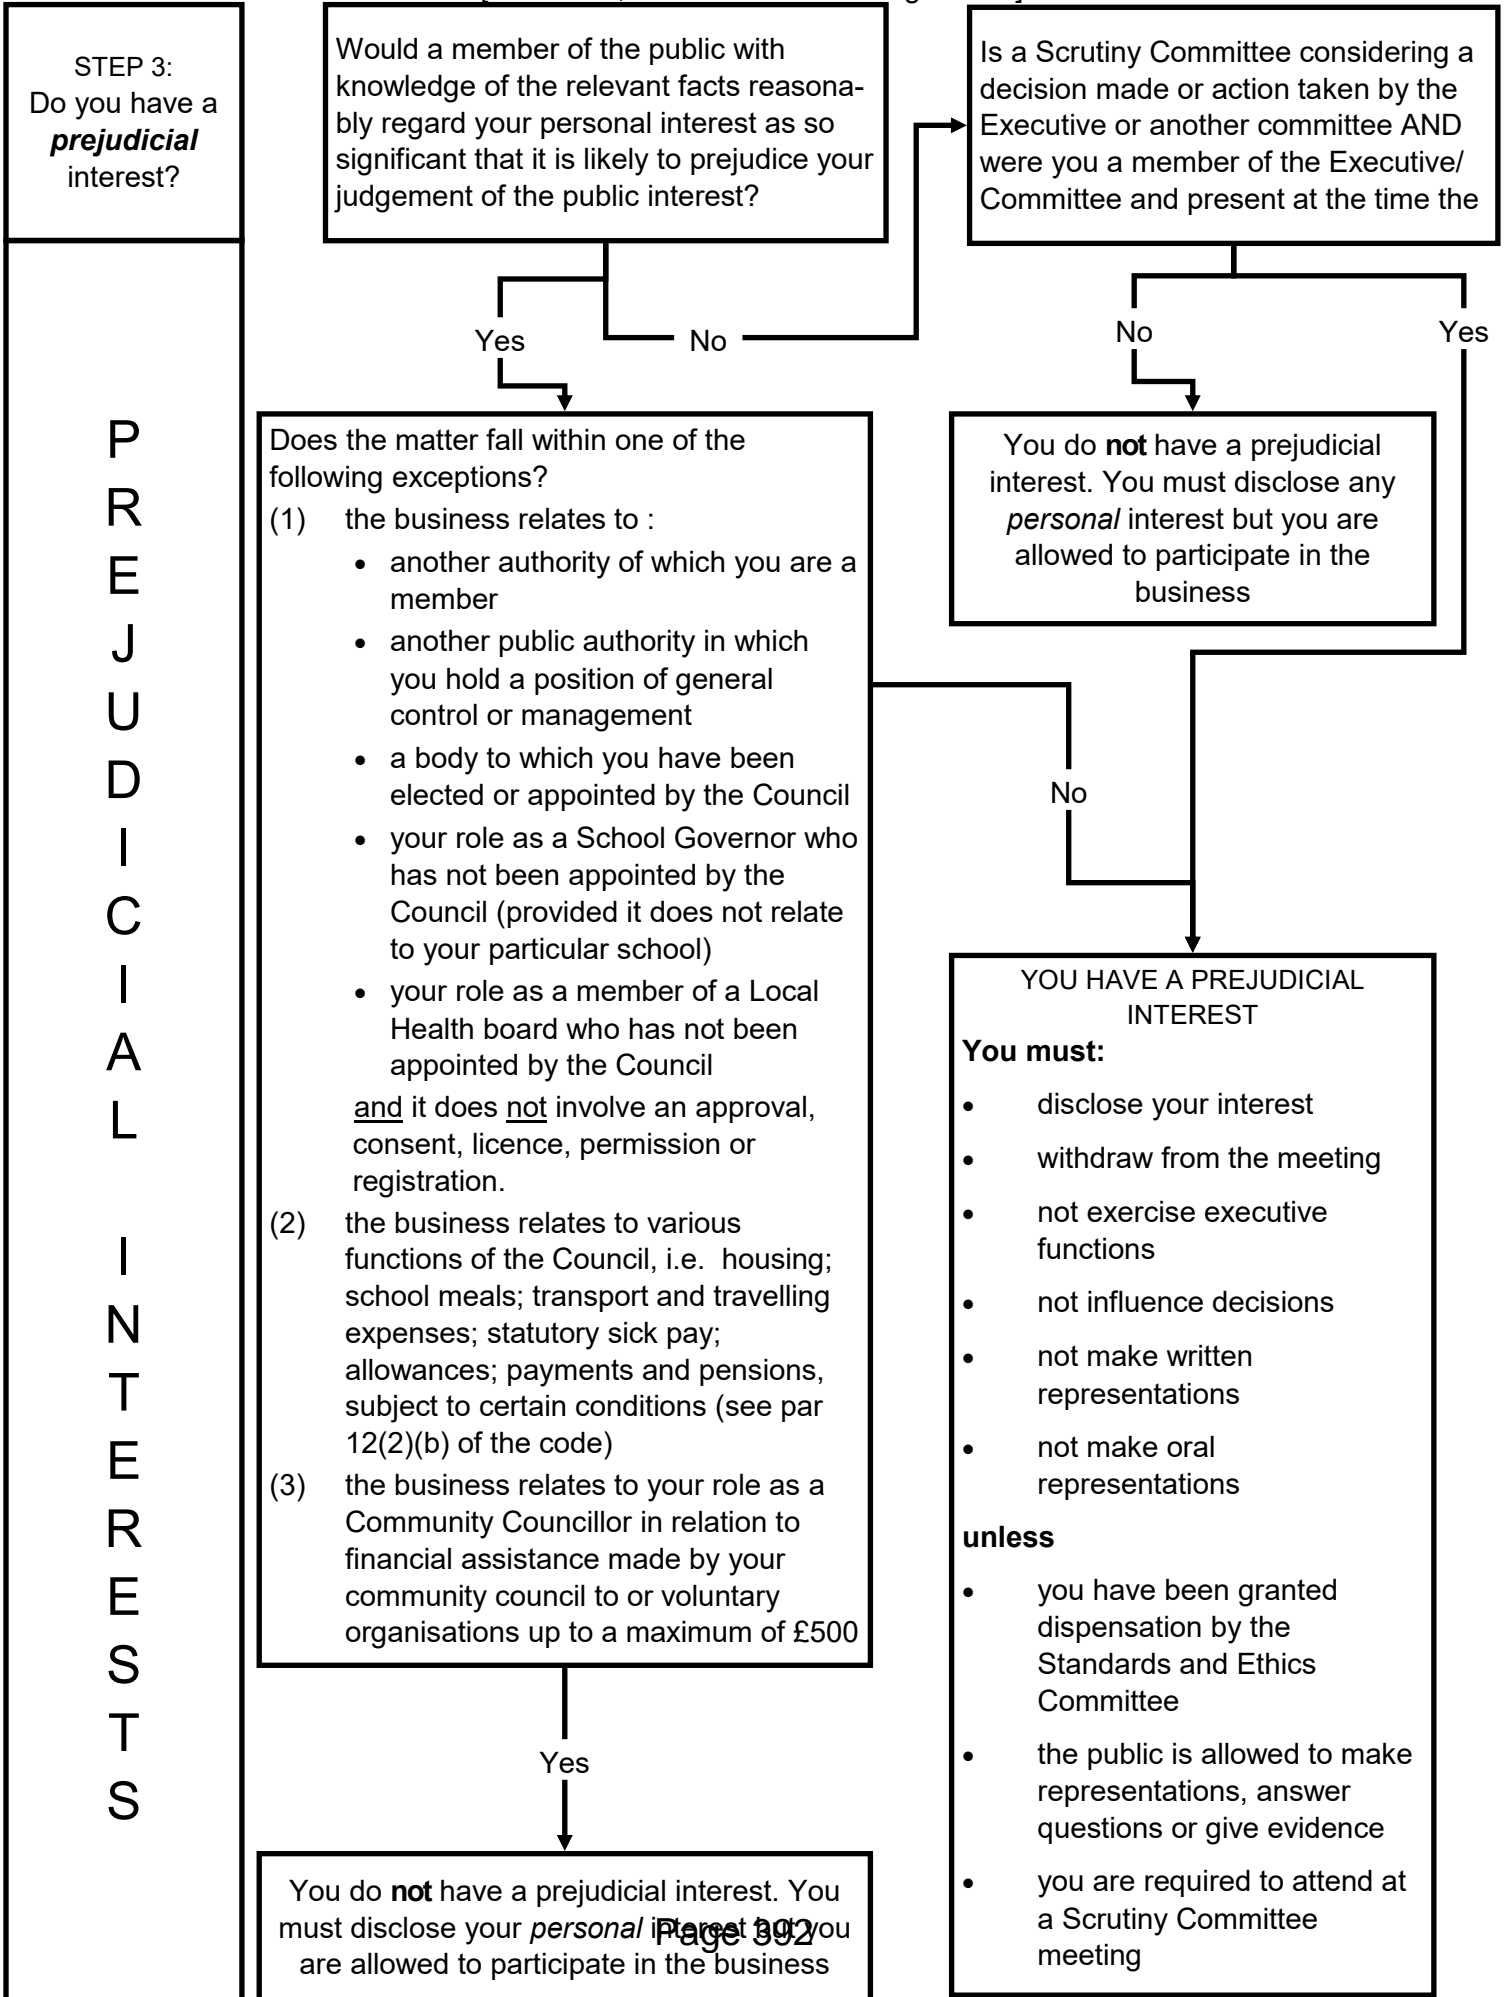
STEP 3:
Do you have a ***prejudicial*** interest?

Would a member of the public with knowledge of the relevant facts reasonably regard your personal interest as so significant that it is likely to prejudice your judgement of the public interest?

Is a Scrutiny Committee considering a decision made or action taken by the Executive or another committee AND were you a member of the Executive/ Committee and present at the time the

Yes

No

No

Yes

P R E J U D I C I A L I N T E R E S T S

Does the matter fall within one of the following exceptions?
(1) the business relates to :
- another authority of which you are a member
- another public authority in which you hold a position of general control or management
- a body to which you have been elected or appointed by the Council
- your role as a School Governor who has not been appointed by the Council (provided it does not relate to your particular school)
- your role as a member of a Local Health board who has not been appointed by the Council

and it does not involve an approval, consent, licence, permission or registration.
(2) the business relates to various functions of the Council, i.e. housing; school meals; transport and travelling expenses; statutory sick pay; allowances; payments and pensions, subject to certain conditions (see par 12(2)(b) of the code)
(3) the business relates to your role as a Community Councillor in relation to financial assistance made by your community council to or voluntary organisations up to a maximum of £500

You do **not** have a prejudicial interest. You must disclose any *personal* interest but you are allowed to participate in the business

No

YOU HAVE A PREJUDICIAL INTEREST
**You must:**
- disclose your interest
- withdraw from the meeting
- not exercise executive functions
- not influence decisions
- not make written representations
- not make oral representations

**unless**
- you have been granted dispensation by the Standards and Ethics Committee
- the public is allowed to make representations, answer questions or give evidence
- you are required to attend at a Scrutiny Committee meeting

Yes

You do **not** have a prejudicial interest. You must disclose your *personal* interest but you are allowed to participate in the business

Page 392